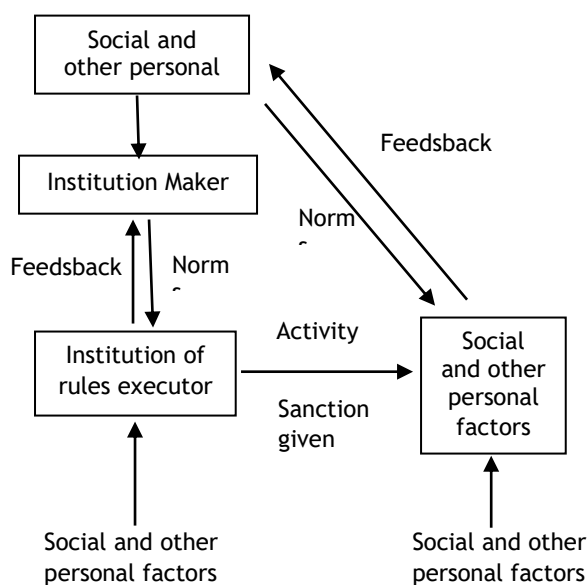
Social and other personal

Institution Maker

Feedsback

Norm
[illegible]

Feedsback

Norm
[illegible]

Activity

Institution of rules executor

Sanction given

Social and other personal factors

Social and other personal factors

Social and other personal factors